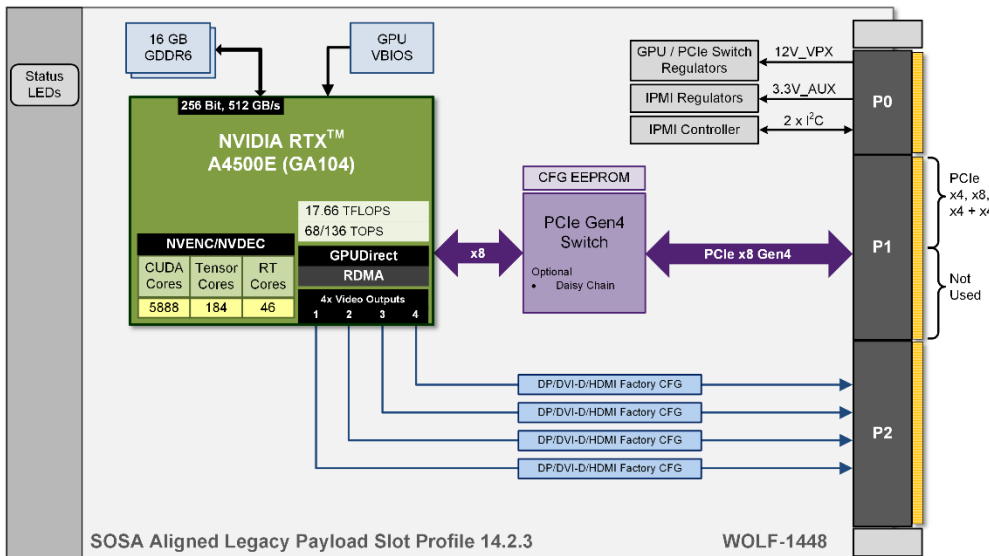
Status LEDs

16 GB GDDR6

GPU VBIOS

256 Bit, 512 GB/s

NVIDIA RTX$^{TM}$ A4500E (GA104)

17.66 TFLOPS
68/136 TOPS

NVENC/NVDEC

| CUDA Cores | Tensor Cores | RT Cores |
|---|---|---|
| 5888 | 184 | 46 |

GPUDirect
RDMA

4x Video Outputs
1 2 3 4

x8

CFG EEPROM

PCIe Gen4 Switch

Optional
• Daisy Chain

PCIe x8 Gen4

GPU / PCIe Switch Regulators
12V_VPX

IPMI Regulators
3.3V_AUX

IPMI Controller
2 x I$^2$C

P0

P1

P2

PCIe x4, x8, x4 + x4

Not Used

DP/DVI-D/HDMI Factory CFG
DP/DVI-D/HDMI Factory CFG
DP/DVI-D/HDMI Factory CFG
DP/DVI-D/HDMI Factory CFG

SOSA Aligned Legacy Payload Slot Profile 14.2.3

WOLF-1448